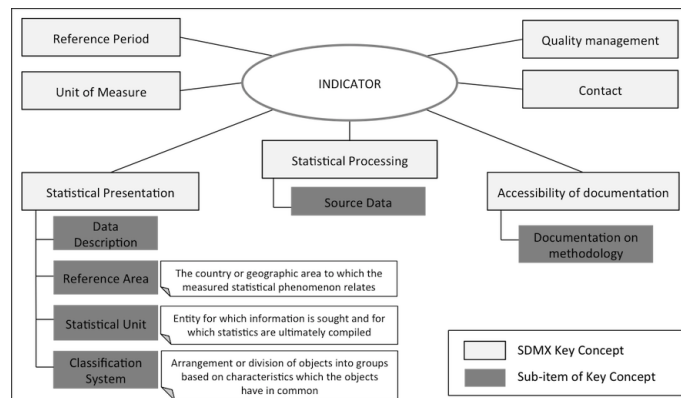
Reference Period

Quality management

INDICATOR

Unit of Measure

Contact

Statistical Processing

Statistical Presentation

Source Data

Accessibility of documentation

Data Description

Documentation on methodology

Reference Area

The country or geographic area to which the measured statistical phenomenon relates

Statistical Unit

Entity for which information is sought and for which statistics are ultimately compiled

Classification System

Arrangement or division of objects into groups based on characteristics which the objects have in common

SDMX Key Concept

Sub-item of Key Concept